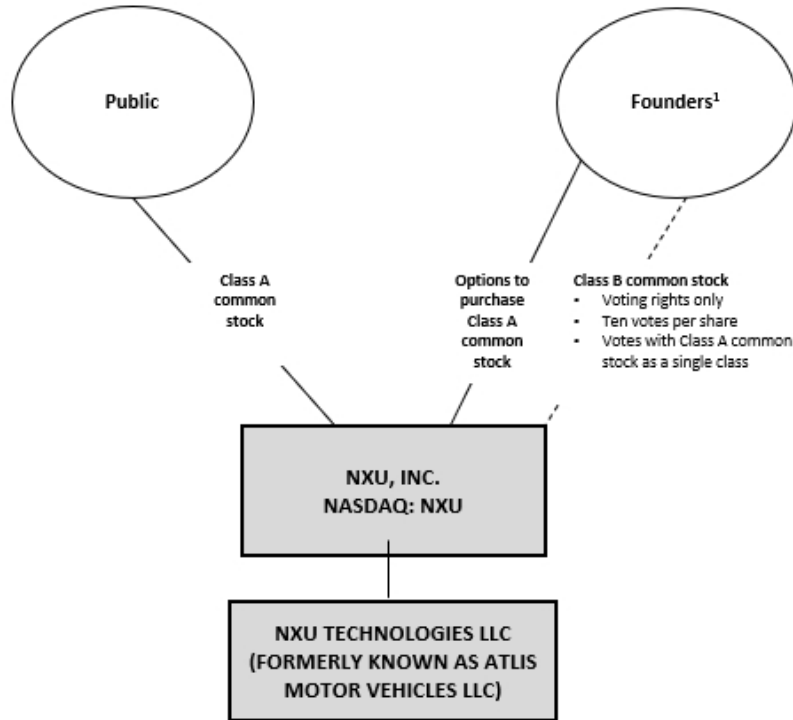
Public

Founders$^1$

Class A common stock

Options to purchase Class A common stock

Class B common stock
- Voting rights only
- Ten votes per share
- Votes with Class A common stock as a single class

NXU, INC.
NASDAQ: NXU

NXU TECHNOLOGIES LLC (FORMERLY KNOWN AS ATLIS MOTOR VEHICLES LLC)